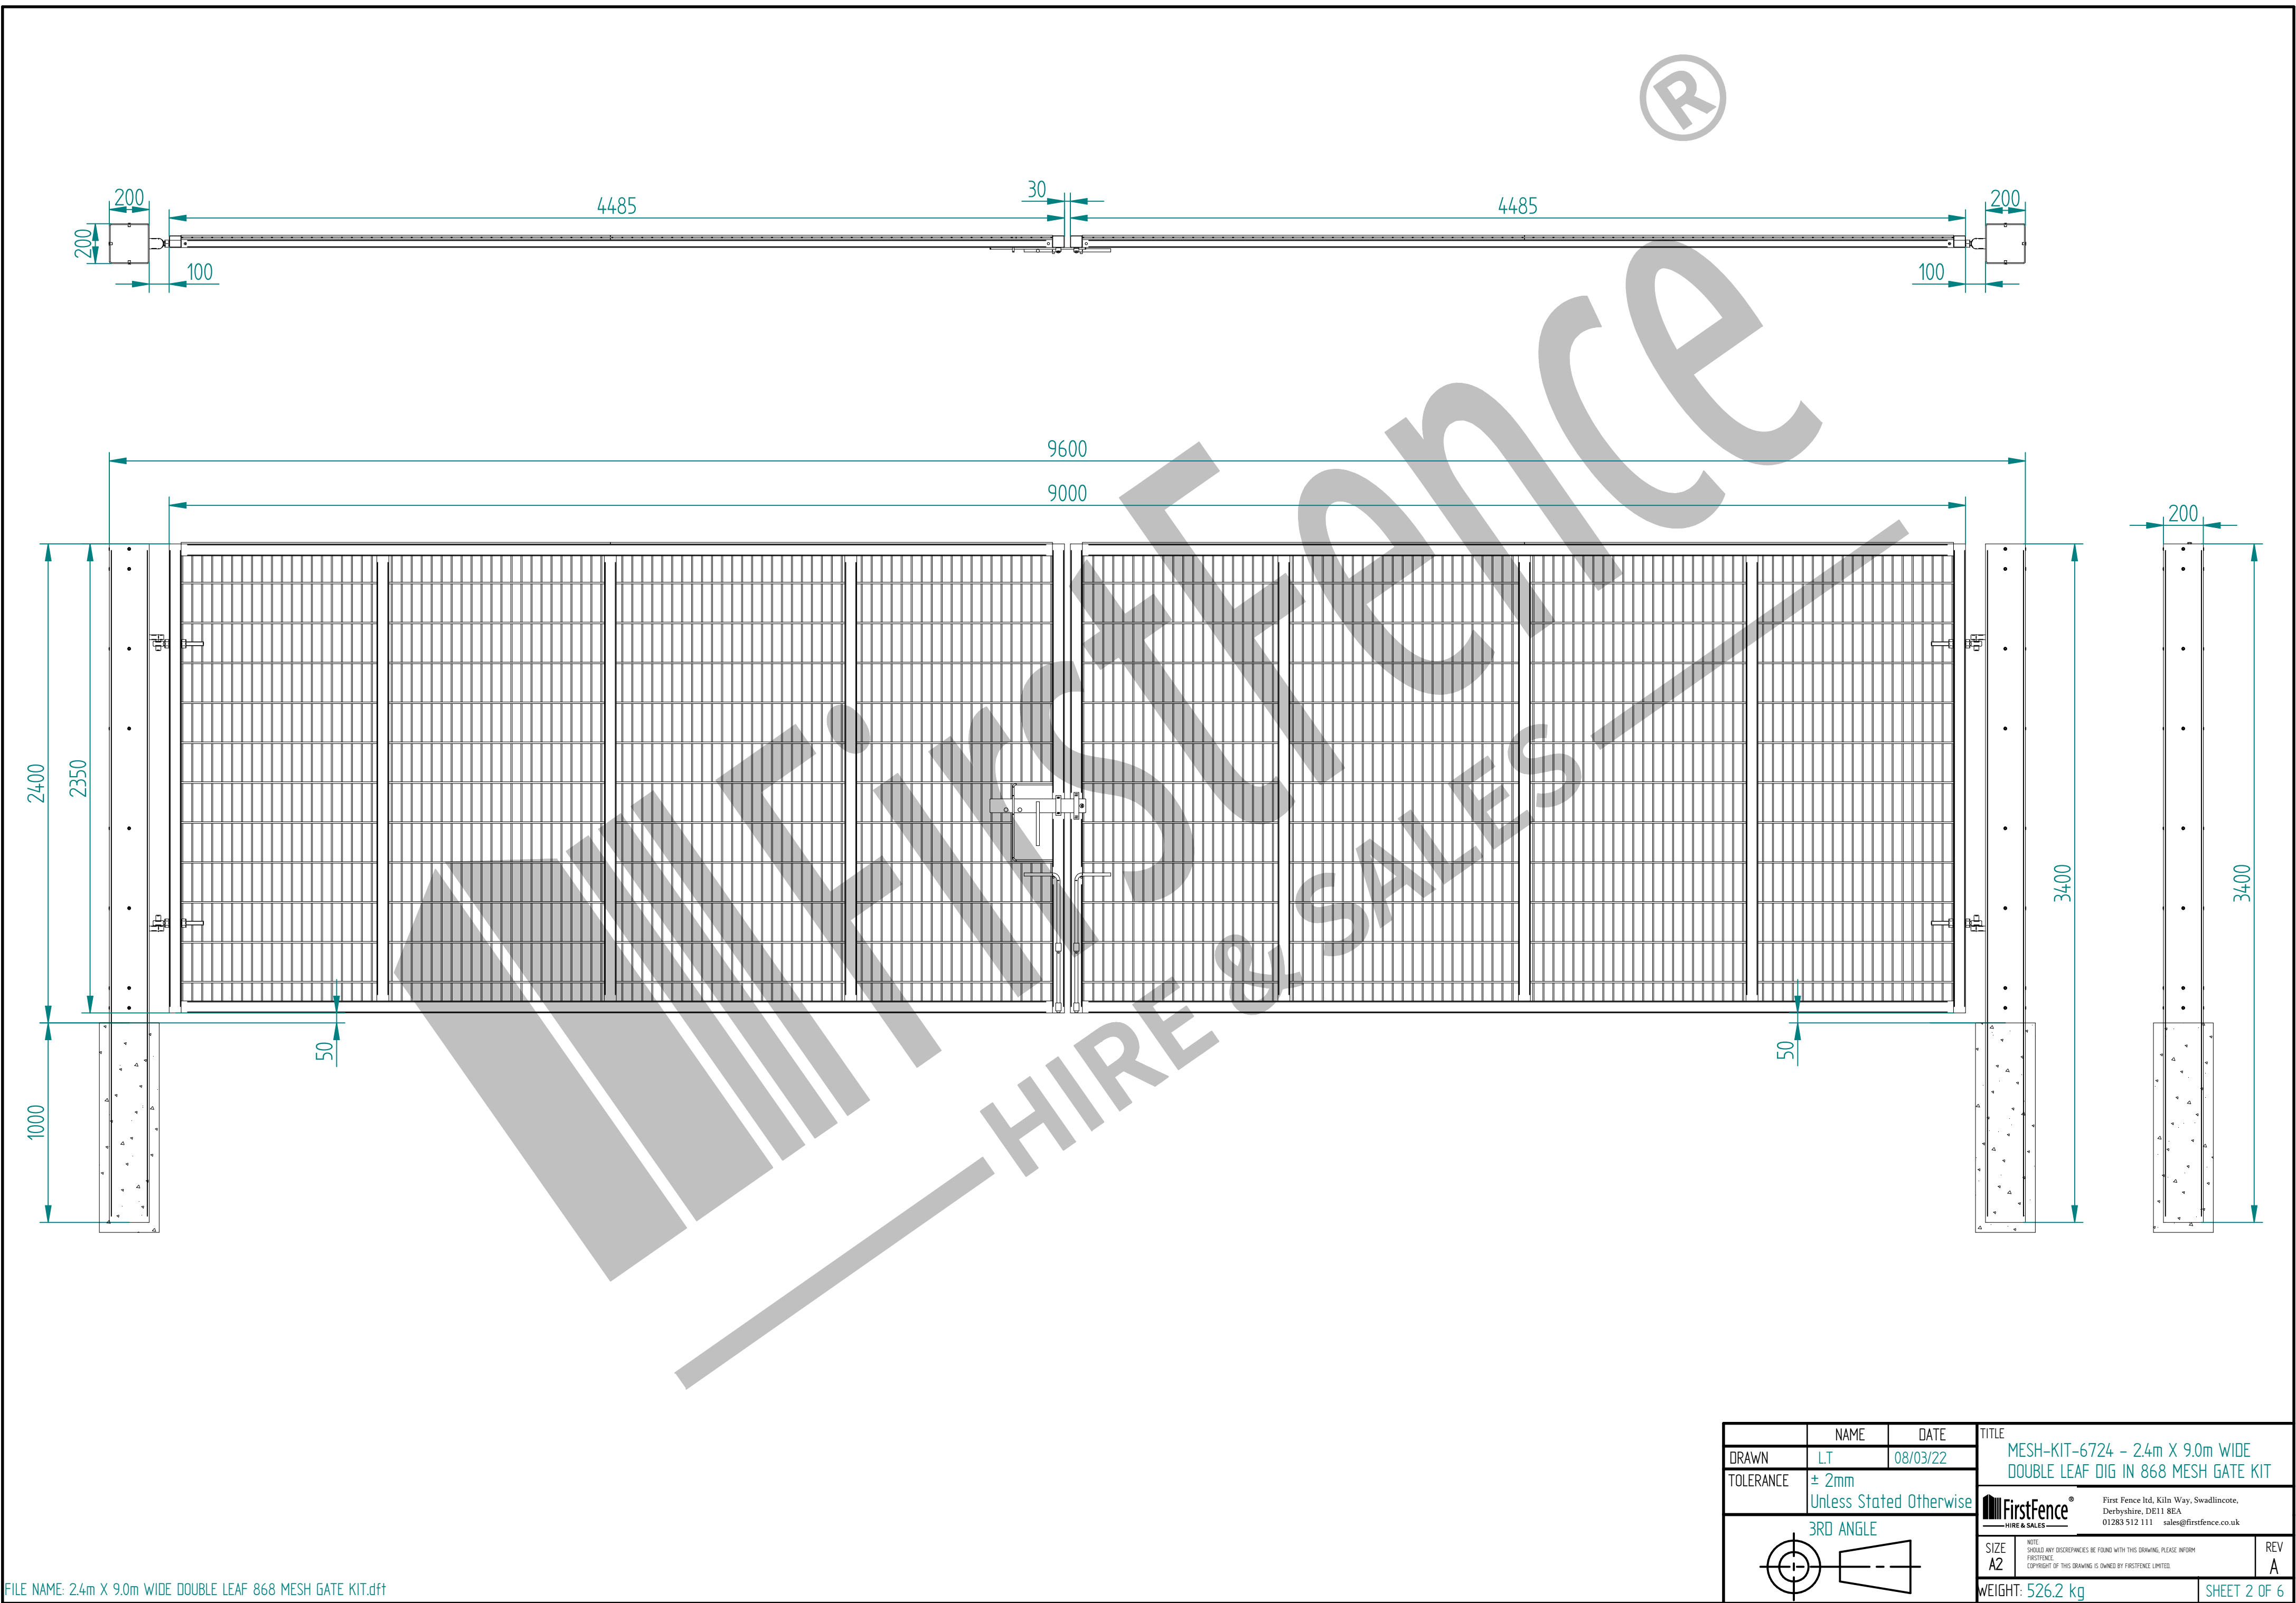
®

200
4485
30
4485
200
200
100
100

FirstFence
HIRE & SALES

9600
9000
200
2400
2350
3400
3400
1000
50
50

| | NAME | DATE |
|---|---|---|
| DRAWN | LT | 08/03/22 |
| TOLERANCE | ± 2mm Unless Stated Otherwise | |

3RD ANGLE

TITLE
MESH-KIT-6724 - 2.4m X 9.0m WIDE DOUBLE LEAF DIG IN 868 MESH GATE KIT

FirstFence®
HIRE & SALES

First Fence ltd, Kiln Way, Swadlincote, Derbyshire, DE11 8EA
01283 512 111 sales@firstfence.co.uk

SIZE
A2

NOTE:
SHOULD ANY DISCREPANCIES BE FOUND WITH THIS DRAWING, PLEASE INFORM FIRSTFENCE.
COPYRIGHT OF THIS DRAWING IS OWNED BY FIRSTFENCE LIMITED.

REV
A

WEIGHT: 526.2 kg
SHEET 2 OF 6

FILE NAME: 2.4m X 9.0m WIDE DOUBLE LEAF 868 MESH GATE KIT.dft